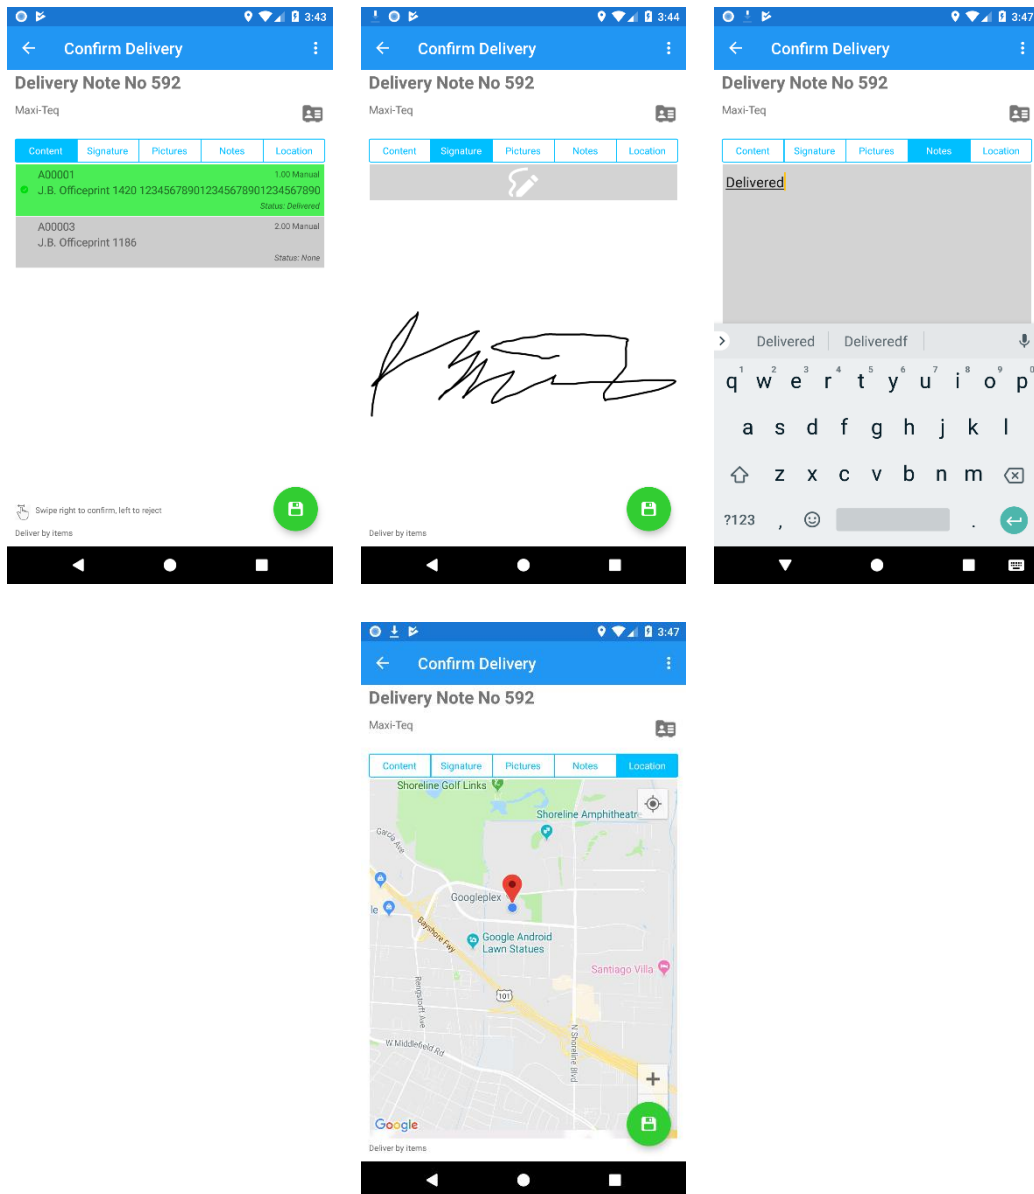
3:43

Confirm Delivery

Delivery Note No 592

Maxi-Teq

| Content | Signature | Pictures | Notes | Location |
|---|---|---|---|---|

A00001 1.00 Manual
J.B. Officeprint 1420 12345678901234567890123456789​0
Status: Delivered

A00003 2.00 Manual
J.B. Officeprint 1186
Status: None

Swipe right to confirm, left to reject

Deliver by items

3:44

Confirm Delivery

Delivery Note No 592

Maxi-Teq

| Content | Signature | Pictures | Notes | Location |
|---|---|---|---|---|

Deliver by items

3:47

Confirm Delivery

Delivery Note No 592

Maxi-Teq

| Content | Signature | Pictures | Notes | Location |
|---|---|---|---|---|

Delivered

Delivered Deliveredf

q 1 w 2 e 3 r 4 t 5 y 6 u 7 i 8 o 9 p 0
a s d f g h j k l
z x c v b n m
?123 , .

3:47

Confirm Delivery

Delivery Note No 592

Maxi-Teq

| Content | Signature | Pictures | Notes | Location |
|---|---|---|---|---|

Shoreline Golf Links
Shoreline Amphitheatr
Garcia Ave
Googleplex
Bayshore Fwy
Google Android Lawn Statues
Santiago Villa
Rengstorff Ave
101
W Middlefield Rd
N Shoreline Blvd
Google

Deliver by items